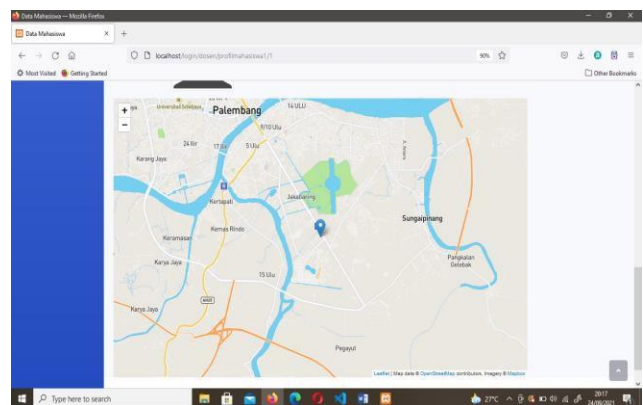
Data Mahasiswa — Mozilla Firefox

Data Mahasiswa ×

localhost/login/dosen/profilmahasiswa1/1

90%

Most Visited Getting Started

Other Bookmarks

+
−

Universitas Sriwijaya
Palembang
14 ULU
9/10 Ulu
24 Ilir
17 Ilir
5 Ulu
Karang Jaya
Kertapati
Jakabaring
Kemas Rindo
Keramasan
Karya Jaya
15 Ulu
Sungaipinang
Pangkalan Gelebak
Karya Jaya
Pegayut

Leaflet | Map data © OpenStreetMap contributors, Imagery © Mapbox

Type here to search

27°C

20:17
24/09/2021